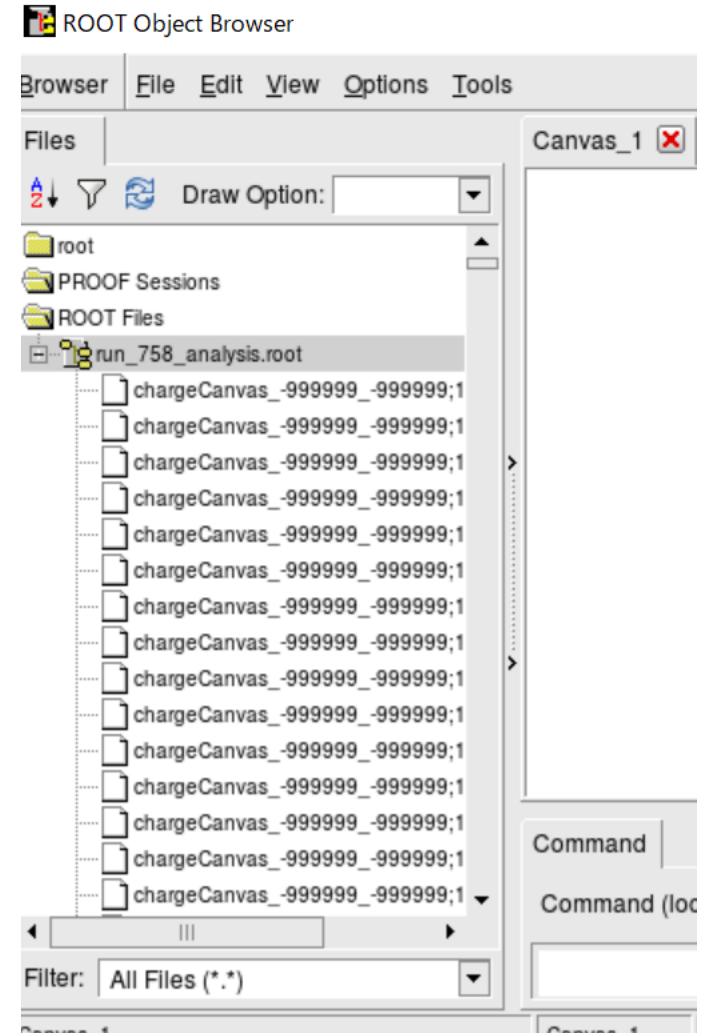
ROOT Object Browser

Browser | File Edit View Options Tools

Files

Draw Option:

root
PROOF Sessions
ROOT Files
run_758_analysis.root
chargeCanvas_-999999_-999999;1
chargeCanvas_-999999_-999999;1
chargeCanvas_-999999_-999999;1
chargeCanvas_-999999_-999999;1
chargeCanvas_-999999_-999999;1
chargeCanvas_-999999_-999999;1
chargeCanvas_-999999_-999999;1
chargeCanvas_-999999_-999999;1
chargeCanvas_-999999_-999999;1
chargeCanvas_-999999_-999999;1
chargeCanvas_-999999_-999999;1
chargeCanvas_-999999_-999999;1
chargeCanvas_-999999_-999999;1
chargeCanvas_-999999_-999999;1
chargeCanvas_-999999_-999999;1

Filter: All Files (*.*)

Canvas_1

Command

Command (loc

Canvas_1 Canvas_1